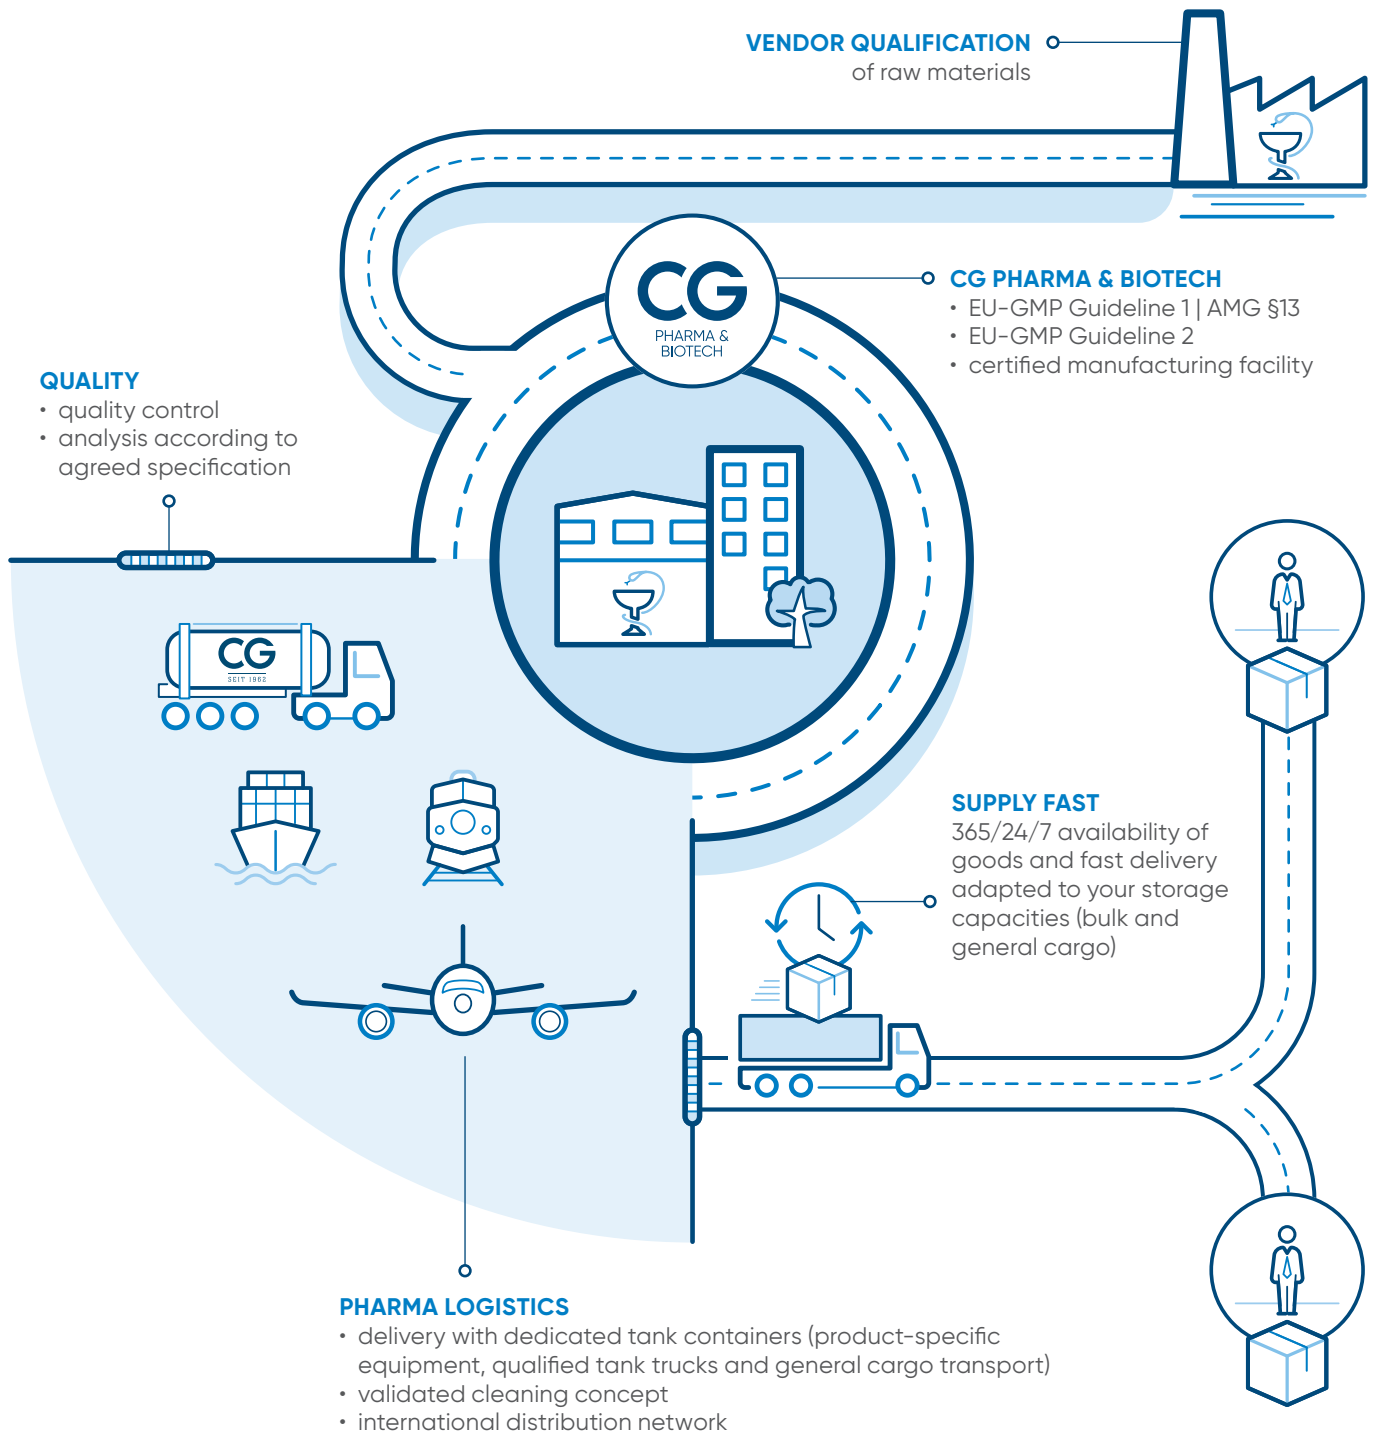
VENDOR QUALIFICATION
of raw materials

CG
PHARMA & BIOTECH

CG PHARMA & BIOTECH
• EU-GMP Guideline 1 | AMG §13
• EU-GMP Guideline 2
• certified manufacturing facility

QUALITY
• quality control
• analysis according to agreed specification

CG
SEIT 1962

SUPPLY FAST
365/24/7 availability of goods and fast delivery adapted to your storage capacities (bulk and general cargo)

PHARMA LOGISTICS
• delivery with dedicated tank containers (product-specific equipment, qualified tank trucks and general cargo transport)
• validated cleaning concept
• international distribution network